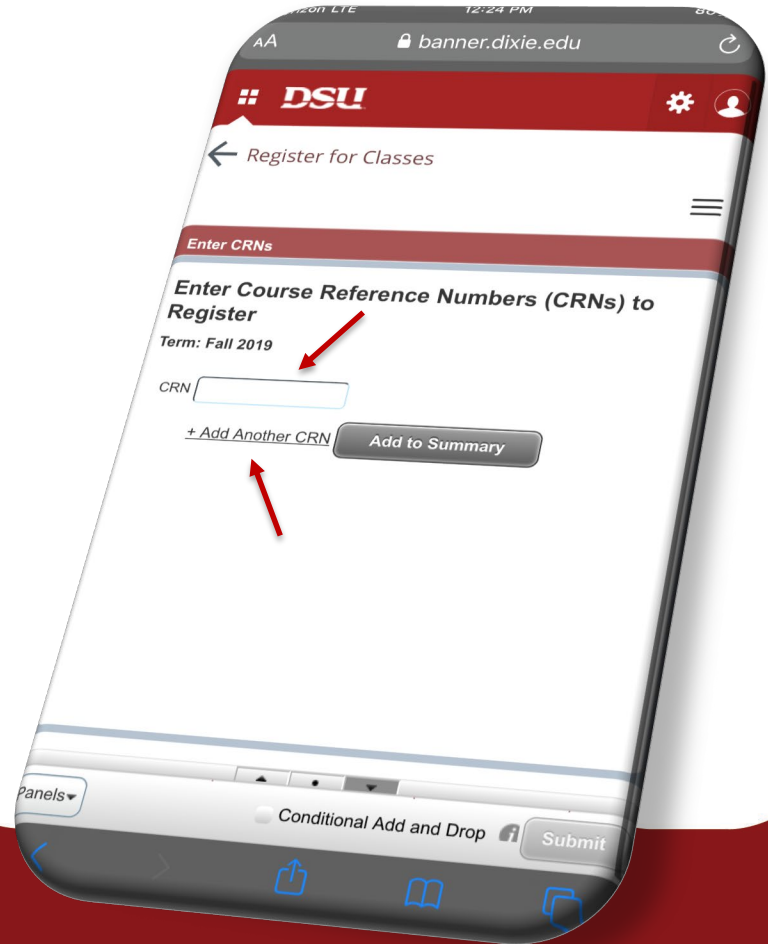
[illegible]izon LTE 12:24 PM 80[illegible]

AA banner.dixie.edu

DSU

Register for Classes

Enter CRNs

Enter Course Reference Numbers (CRNs) to Register

Term: Fall 2019

CRN

+ Add Another CRN

Add to Summary

Panels

Conditional Add and Drop

Submit